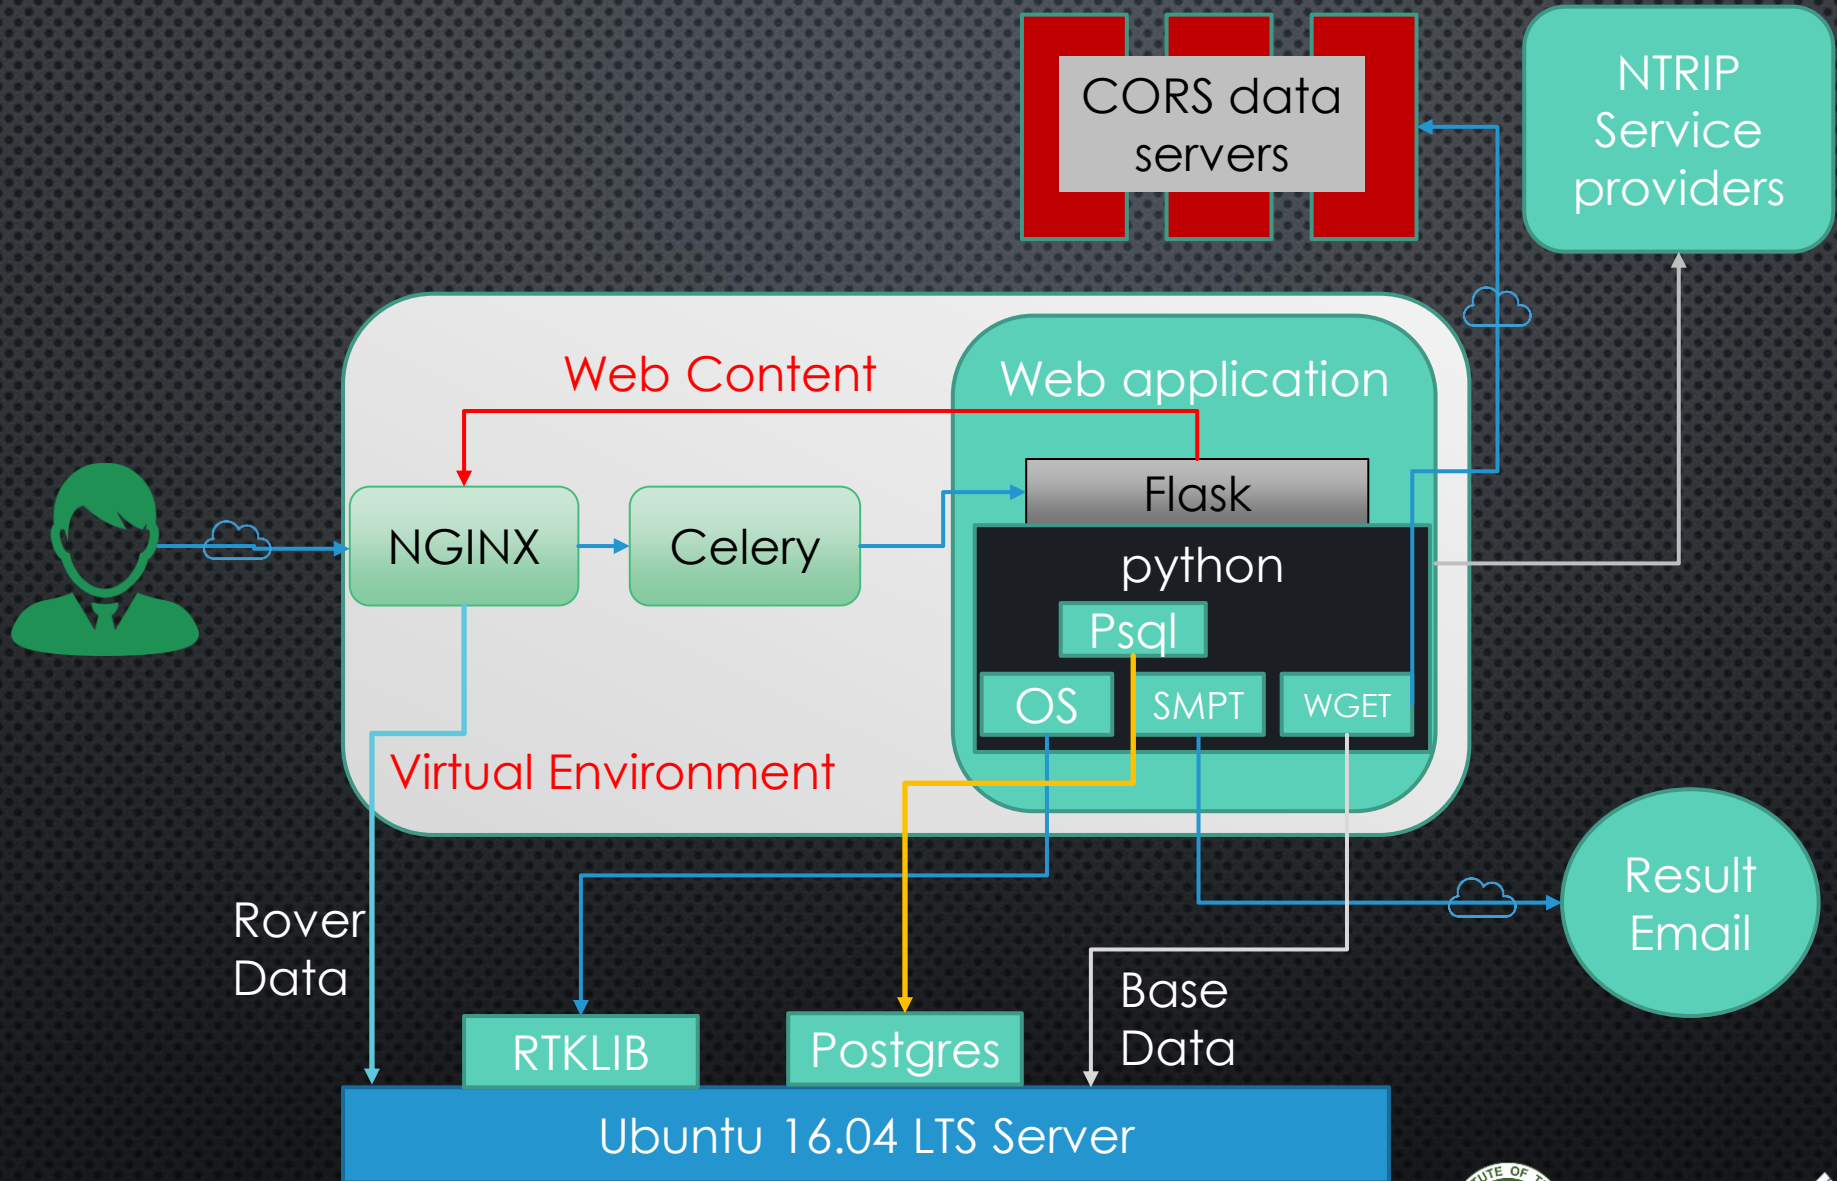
CORS data servers

NTRIP Service providers

Web Content

Web application

NGINX

Celery

Flask

python

Psql

OS

SMPT

WGET

Virtual Environment

Result Email

Rover Data

Base Data

RTKLIB

Postgres

Ubuntu 16.04 LTS Server

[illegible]